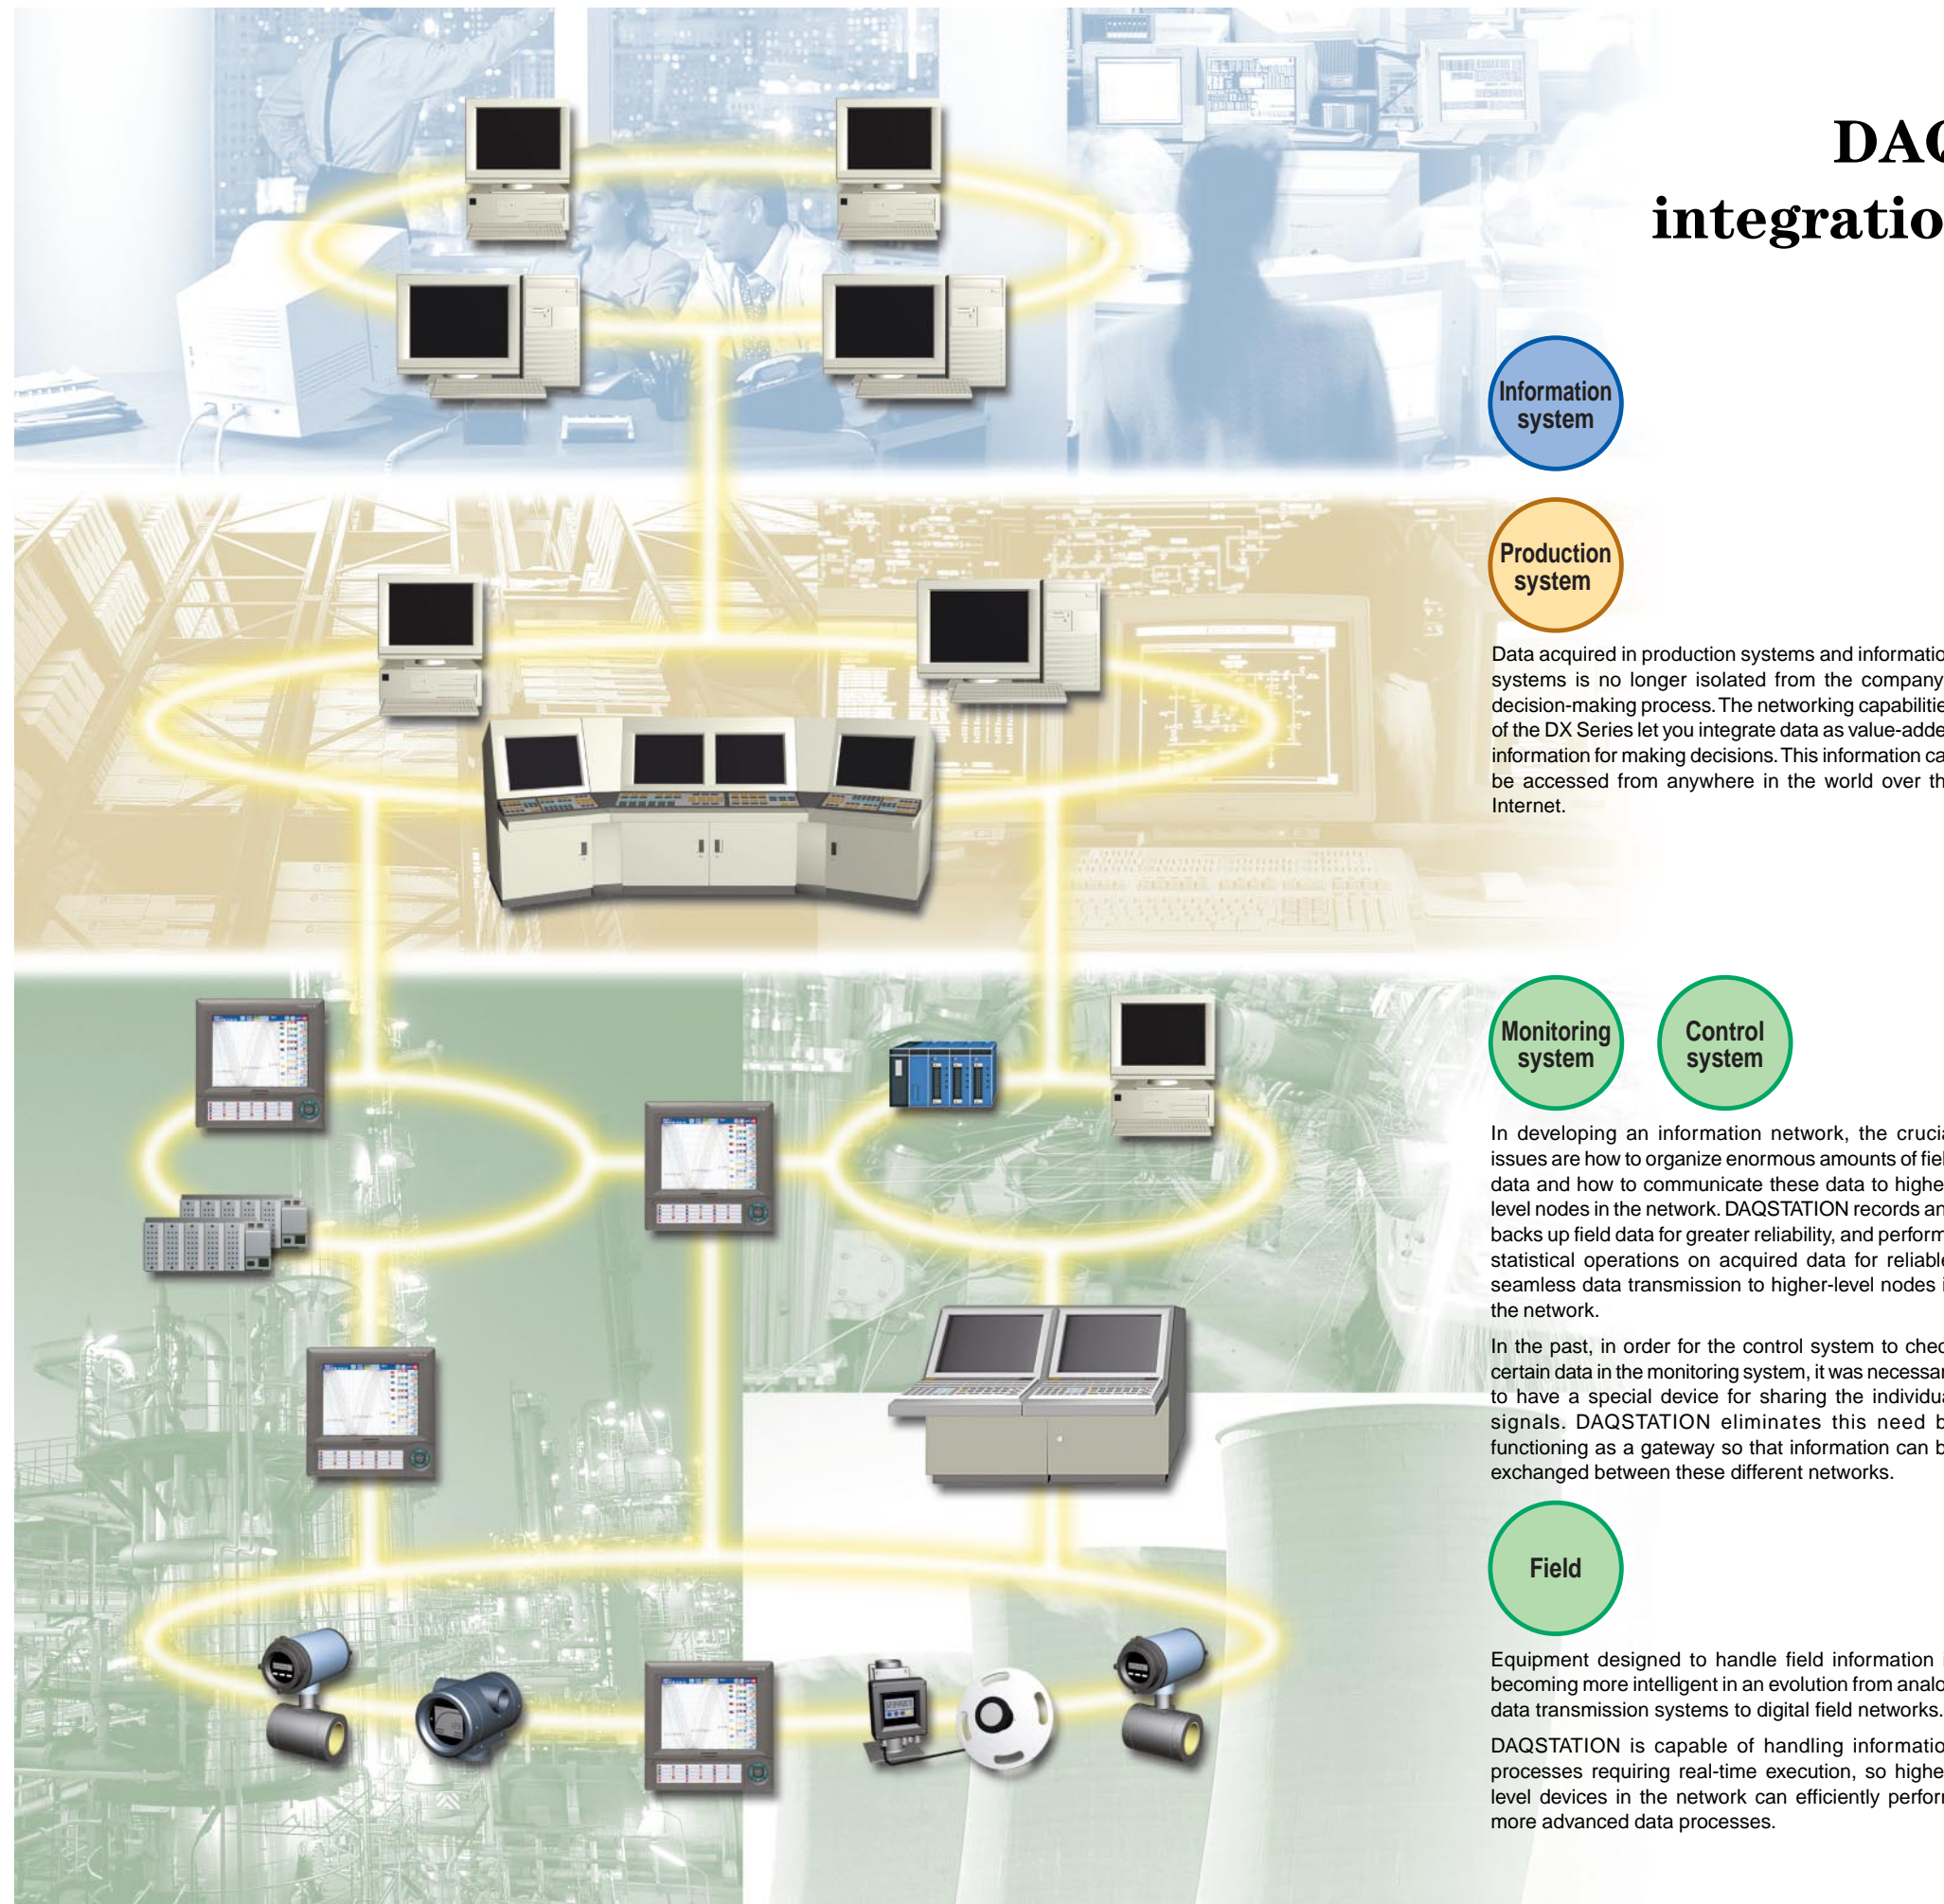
DAQ
integratio

Information system

Production system

Data acquired in production systems and informatio systems is no longer isolated from the company decision-making process. The networking capabilitie of the DX Series let you integrate data as value-adde information for making decisions. This information ca be accessed from anywhere in the world over th Internet.

Monitoring system

Control system

In developing an information network, the crucia issues are how to organize enormous amounts of fiel data and how to communicate these data to highe level nodes in the network. DAQSTATION records an backs up field data for greater reliability, and perform statistical operations on acquired data for reliabl seamless data transmission to higher-level nodes i the network.

In the past, in order for the control system to chec certain data in the monitoring system, it was necessar to have a special device for sharing the individu signals. DAQSTATION eliminates this need b functioning as a gateway so that information can b exchanged between these different networks.

Field

Equipment designed to handle field information becoming more intelligent in an evolution from analo data transmission systems to digital field networks.

DAQSTATION is capable of handling informatio processes requiring real-time execution, so highe level devices in the network can efficiently perforn more advanced data processes.